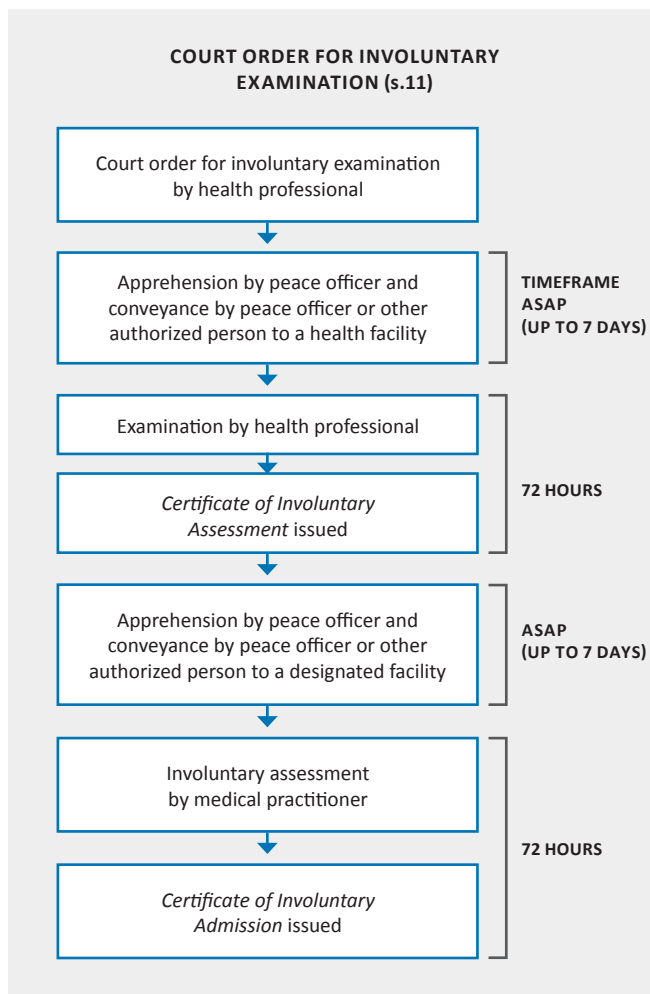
COURT ORDER FOR INVOLUNTARY EXAMINATION (s.11)

Court order for involuntary examination by health professional

Apprehension by peace officer and conveyance by peace officer or other authorized person to a health facility

TIMEFRAME ASAP (UP TO 7 DAYS)

Examination by health professional

*Certificate of Involuntary Assessment* issued

72 HOURS

Apprehension by peace officer and conveyance by peace officer or other authorized person to a designated facility

ASAP (UP TO 7 DAYS)

Involuntary assessment by medical practitioner

*Certificate of Involuntary Admission* issued

72 HOURS